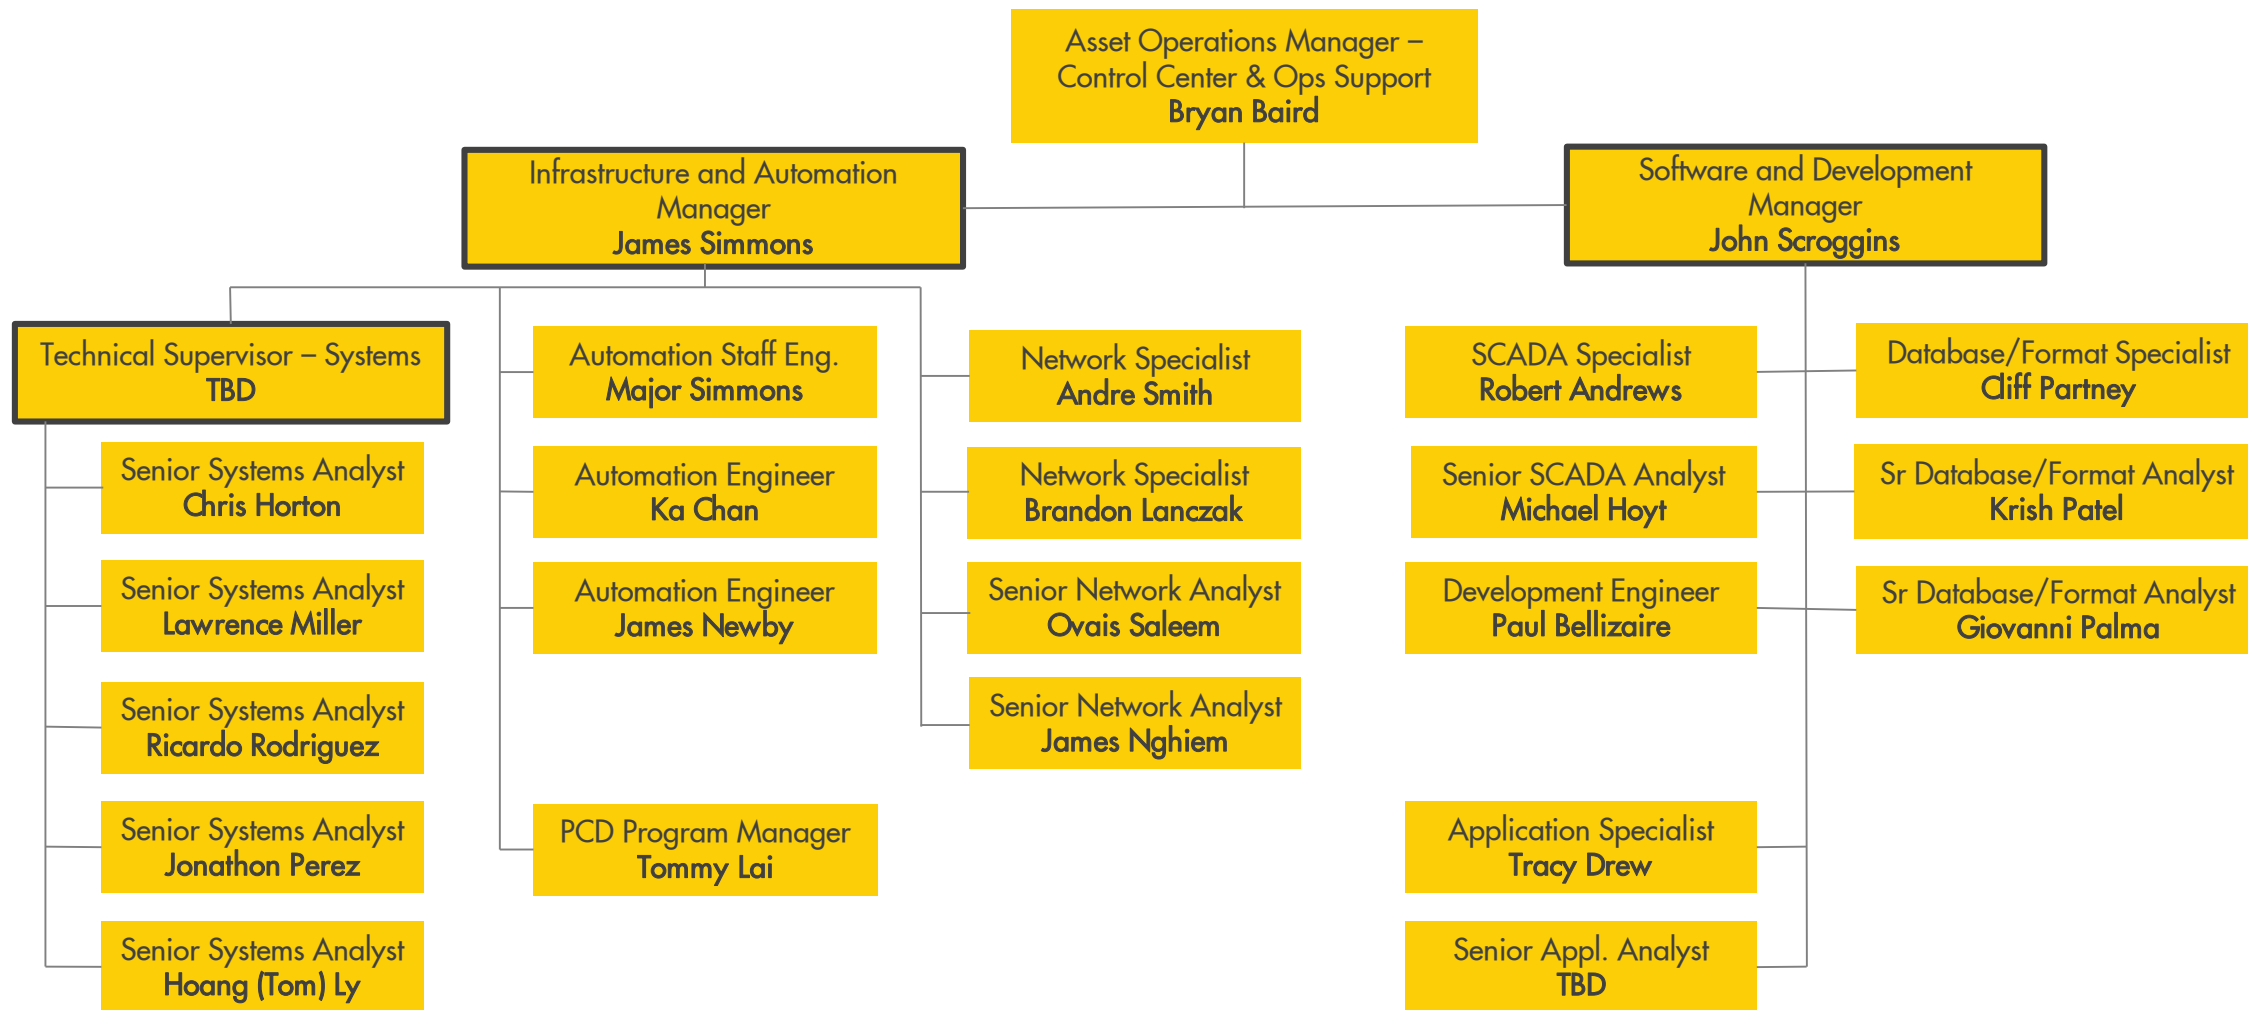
Asset Operations Manager – Control Center & Ops Support
Bryan Baird

Infrastructure and Automation Manager
James Simmons

Software and Development Manager
John Scroggins

Technical Supervisor – Systems
TBD

Senior Systems Analyst
Chris Horton

Senior Systems Analyst
Lawrence Miller

Senior Systems Analyst
Ricardo Rodriguez

Senior Systems Analyst
Jonathon Perez

Senior Systems Analyst
Hoang (Tom) Ly

Automation Staff Eng.
Major Simmons

Automation Engineer
Ka Chan

Automation Engineer
James Newby

PCD Program Manager
Tommy Lai

Network Specialist
Andre Smith

Network Specialist
Brandon Lanczak

Senior Network Analyst
Ovais Saleem

Senior Network Analyst
James Nghiem

SCADA Specialist
Robert Andrews

Senior SCADA Analyst
Michael Hoyt

Development Engineer
Paul Bellizaire

Application Specialist
Tracy Drew

Senior Appl. Analyst
TBD

Database/Format Specialist
Cliff Partney

Sr Database/Format Analyst
Krish Patel

Sr Database/Format Analyst
Giovanni Palma